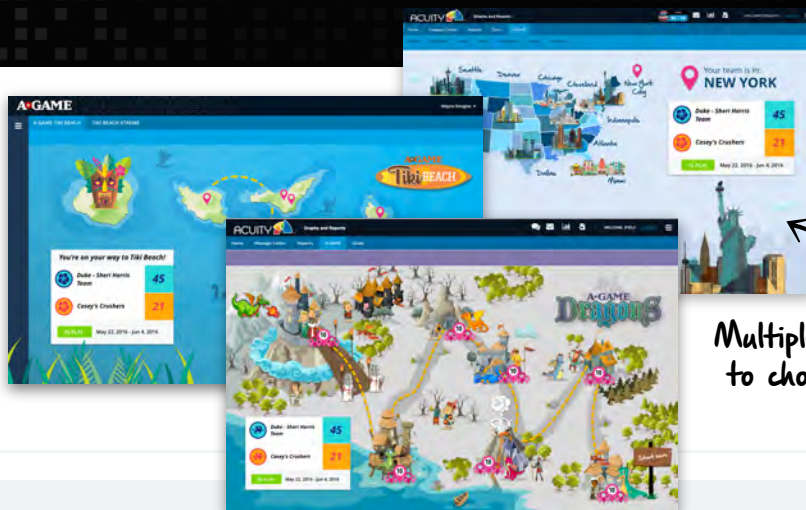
ACUITY
Graphs and Reports
Seattle
Denver
Chicago
Cleveland
New York City
Indianapolis
Atlanta
Dallas
Miami
Your team is in:
NEW YORK
Duke - Sheri Harris Team
45
Casey's Crushers
21
May 22, 2016 - Jun 4, 2016

A·GAME
A·GAME TIKI BEACH
TIKI BEACH XTREME
A·GAME Tiki BEACH
You're on your way to Tiki Beach!
Duke - Sheri Harris Team
45
Casey's Crushers
21
May 22, 2016 - Jun 4, 2016

ACUITY
Graphs and Reports
Home
Message Center
Reports
A·GAME
Quizzes
WELCOME, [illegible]
A·GAME Dragons
10
10
10
10
10
10
10
10
Duke - Sheri Harris Team
45
Casey's Crushers
21
May 22, 2016 - Jun 4, 2016

Multipl
to cho